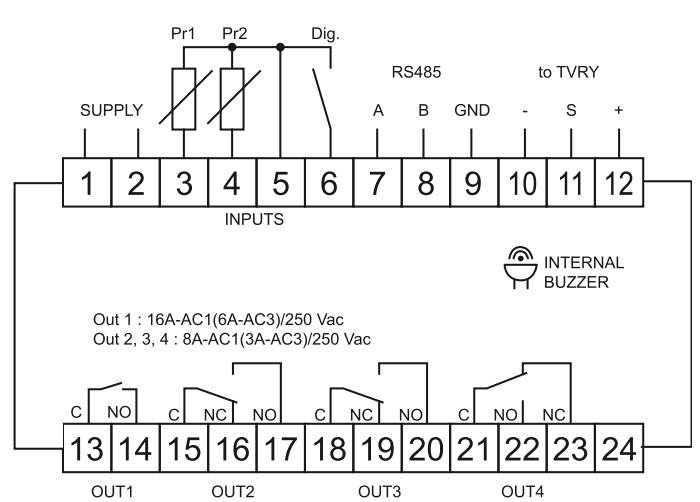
Pr1 Pr2 Dig.

RS485

to TVRY

SUPPLY

A B GND - S +

1 2 3 4 5 6 7 8 9 10 11 12

INPUTS

INTERNAL BUZZER

Out 1 : 16A-AC1(6A-AC3)/250 Vac
Out 2, 3, 4 : 8A-AC1(3A-AC3)/250 Vac

C NO C NC NO C NC NO C NO NC

13 14 15 16 17 18 19 20 21 22 23 24

OUT1 OUT2 OUT3 OUT4